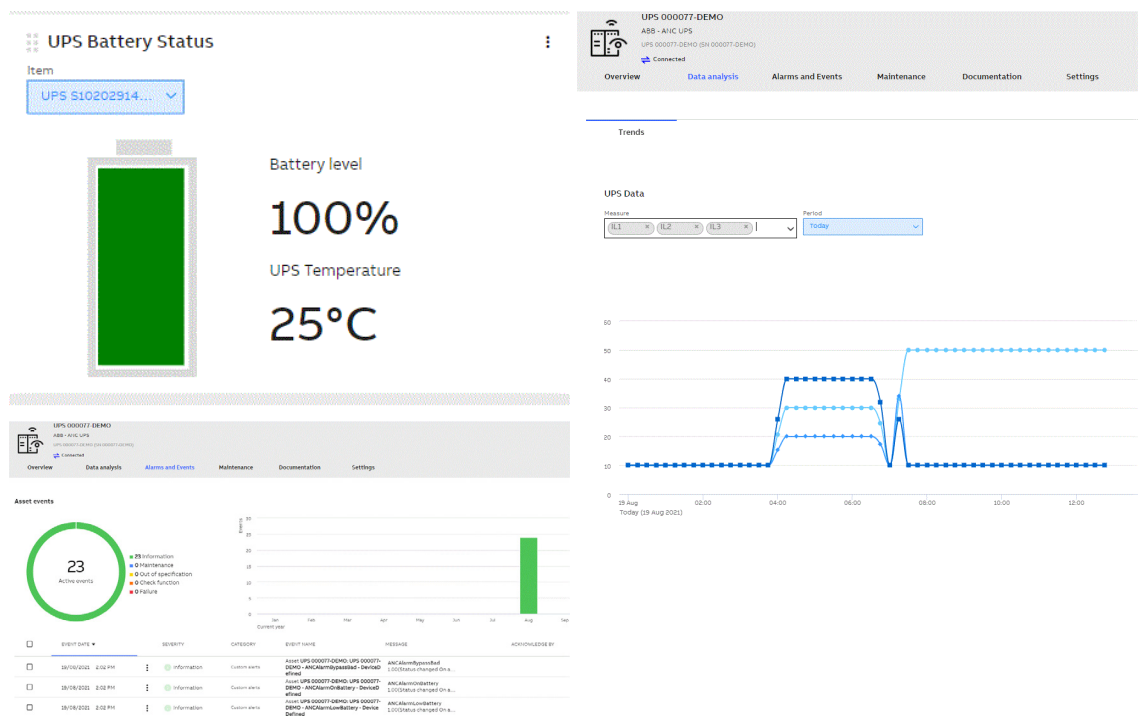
UPS Battery Status

Item

UPS S10202914...

Battery level

100%

UPS Temperature

25°C

UPS 000077-DEMO

ABB - ANC UPS

UPS 000077-DEMO (SN 000077-DEMO)

Connected

Overview | Data analysis | Alarms and Events | Maintenance | Documentation | Settings

Trends

UPS Data

Measure

IL1 × IL2 × IL3 ×

Period

Today

50
40
30
20
10
0

19 Aug | 02:00 | 04:00 | 06:00 | 08:00 | 10:00 | 12:00

Today (19 Aug 2021)

UPS 000077-DEMO

ABB - ANC UPS

Connected

Overview | Data analysis | Alarms and Events | Maintenance | Documentation | Settings

Asset events

23

Active events

23 Information
0 Maintenance
0 Out of specification
0 Check function
0 Failure

25
20
15
10
5
0

Jan | Feb | Mar | Apr | May | Jun | Jul | Aug | Sep

Current year

| | EVENT DATE ▼ | | SEVERITY | CATEGORY | EVENT NAME | MESSAGE | ACKNOWLEDGE BY |
|---|---|---|---|---|---|---|---|
| | 19/08/2021 2:02 PM | ⋮ | Information | Custom alerts | Asset UPS 000077-DEMO: UPS 000077-DEMO - ANCAlarmBypassBad - DeviceDefined | ANCAlarmBypassBad 1.00(Status changed On a... | |
| | 19/08/2021 2:02 PM | ⋮ | Information | Custom alerts | Asset UPS 000077-DEMO: UPS 000077-DEMO - ANCAlarmOnBattery - DeviceDefined | ANCAlarmOnBattery 1.00(Status changed On a... | |
| | 19/08/2021 2:02 PM | ⋮ | Information | Custom alerts | Asset UPS 000077-DEMO: UPS 000077-DEMO - ANCAlarmLowBattery - Device Defined | ANCAlarmLowBattery 1.00(Status changed On a... | |